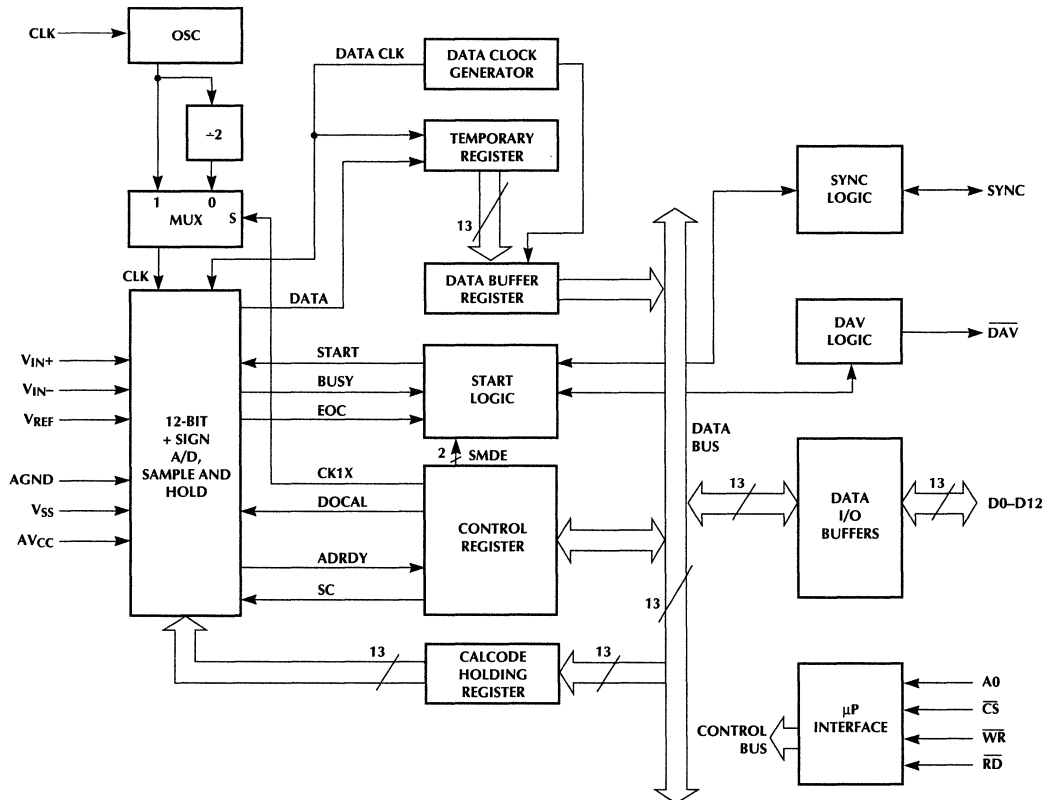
CLK
OSC
÷2
1 0
MUX S
CLK
DATA CLK
DATA CLOCK GENERATOR
TEMPORARY REGISTER
13
DATA BUFFER REGISTER
DATA
SYNC LOGIC
SYNC
DAV LOGIC
$\overline{DAV}$
$V_{IN}+$
$V_{IN}-$
$V_{REF}$
AGND
$V_{SS}$
$AV_{CC}$
12-BIT + SIGN A/D, SAMPLE AND HOLD
START
BUSY
EOC
START LOGIC
2
SMDE
CK1X
DOCAL
ADRDY
SC
CONTROL REGISTER
DATA BUS
13
DATA I/O BUFFERS
13
D0–D12
13
13
13
CALCODE HOLDING REGISTER
13
μP INTERFACE
A0
$\overline{CS}$
$\overline{WR}$
$\overline{RD}$
CONTROL BUS